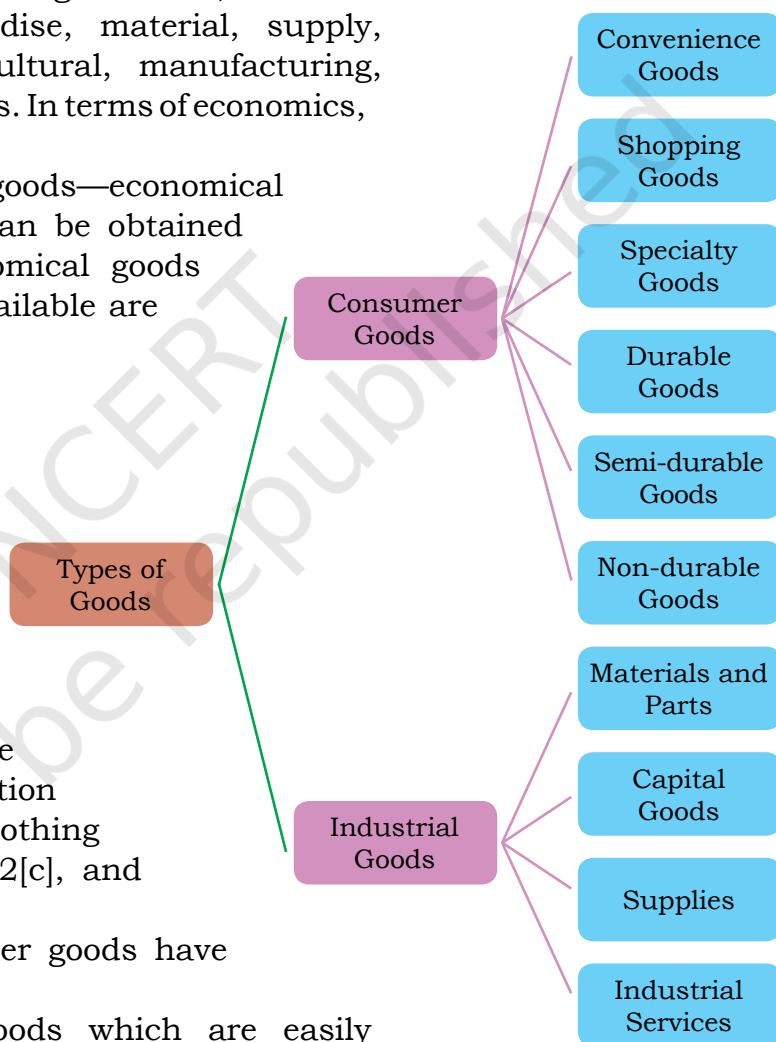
dise, material, supply, ultural, manufacturing, s. In terms of economics,

goods—economical an be obtained omical goods ailable are

e
tion
othing
2[c], and

er goods have

oods which are easily

Types of Goods

Consumer Goods

Industrial Goods

Convenience Goods

Shopping Goods

Specialty Goods

Durable Goods

Semi-durable Goods

Non-durable Goods

Materials and Parts

Capital Goods

Supplies

Industrial Services

NCERT
not to be republished